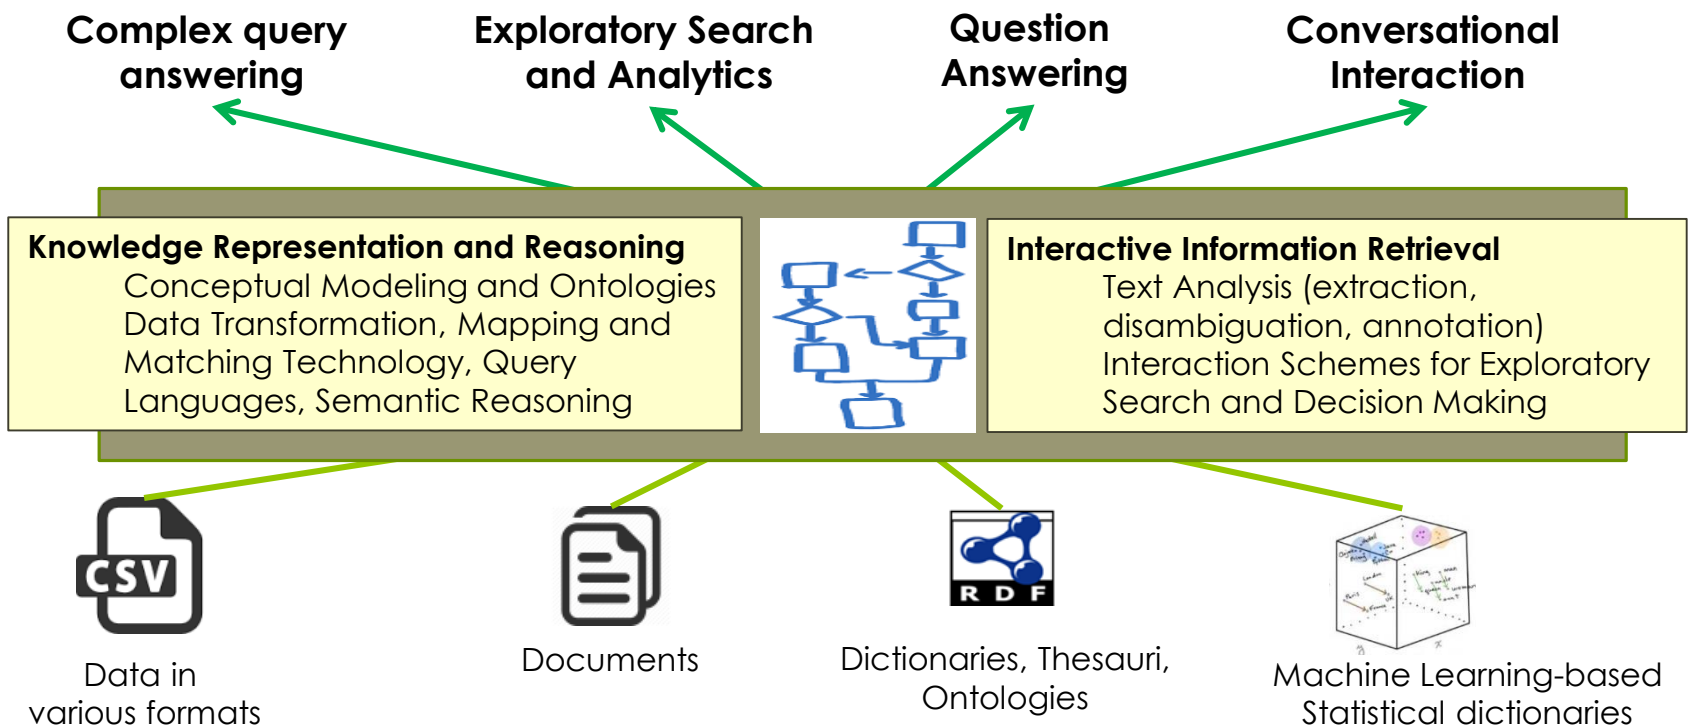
Complex query answering

Exploratory Search and Analytics

Question Answering

Conversational Interaction

Knowledge Representation and Reasoning
Conceptual Modeling and Ontologies
Data Transformation, Mapping and Matching Technology, Query Languages, Semantic Reasoning

Interactive Information Retrieval
Text Analysis (extraction, disambiguation, annotation)
Interaction Schemes for Exploratory Search and Decision Making

CSV

Data in various formats

Documents

RDF

Dictionaries, Thesauri, Ontologies

Machine Learning-based Statistical dictionaries